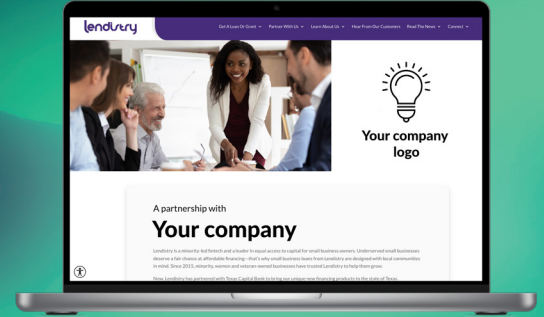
lendistry

Get A Loan Or Grant ⌄ Partner With Us ⌄ Learn About Us ⌄ Hear From Our Customers Read The News ⌄ Connect ⌄

Your company logo

A partnership with

Your company

Lendistry is a minority-led fintech and a leader in equal access to capital for small business owners. Underserved small businesses deserve a fair chance at affordable financing—that's why small business loans from Lendistry are designed with local communities in mind. Since 2015, minority, women and veteran-owned businesses have trusted Lendistry to help them grow.

Now, Lendistry has partnered with Texas Capital Bank to bring our unique new financing products to the state of Texas.